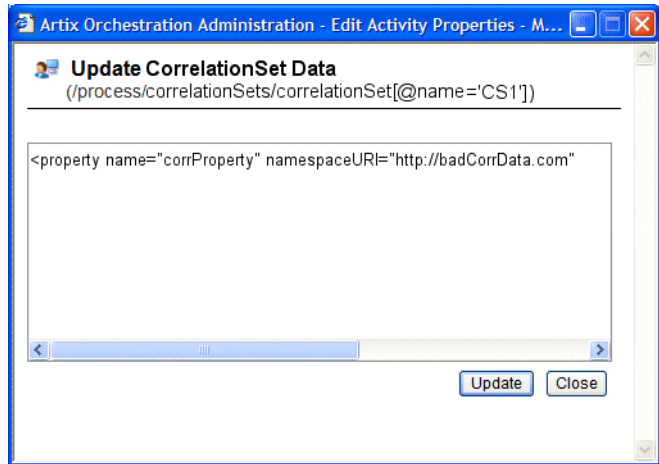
Artix Orchestration Administration - Edit Activity Properties - M...

Update CorrelationSet Data
(/process/correlationSets/correlationSet[@name='CS1'])

<property name="corrProperty" namespaceURI="http://badCorrData.com"

Update Close